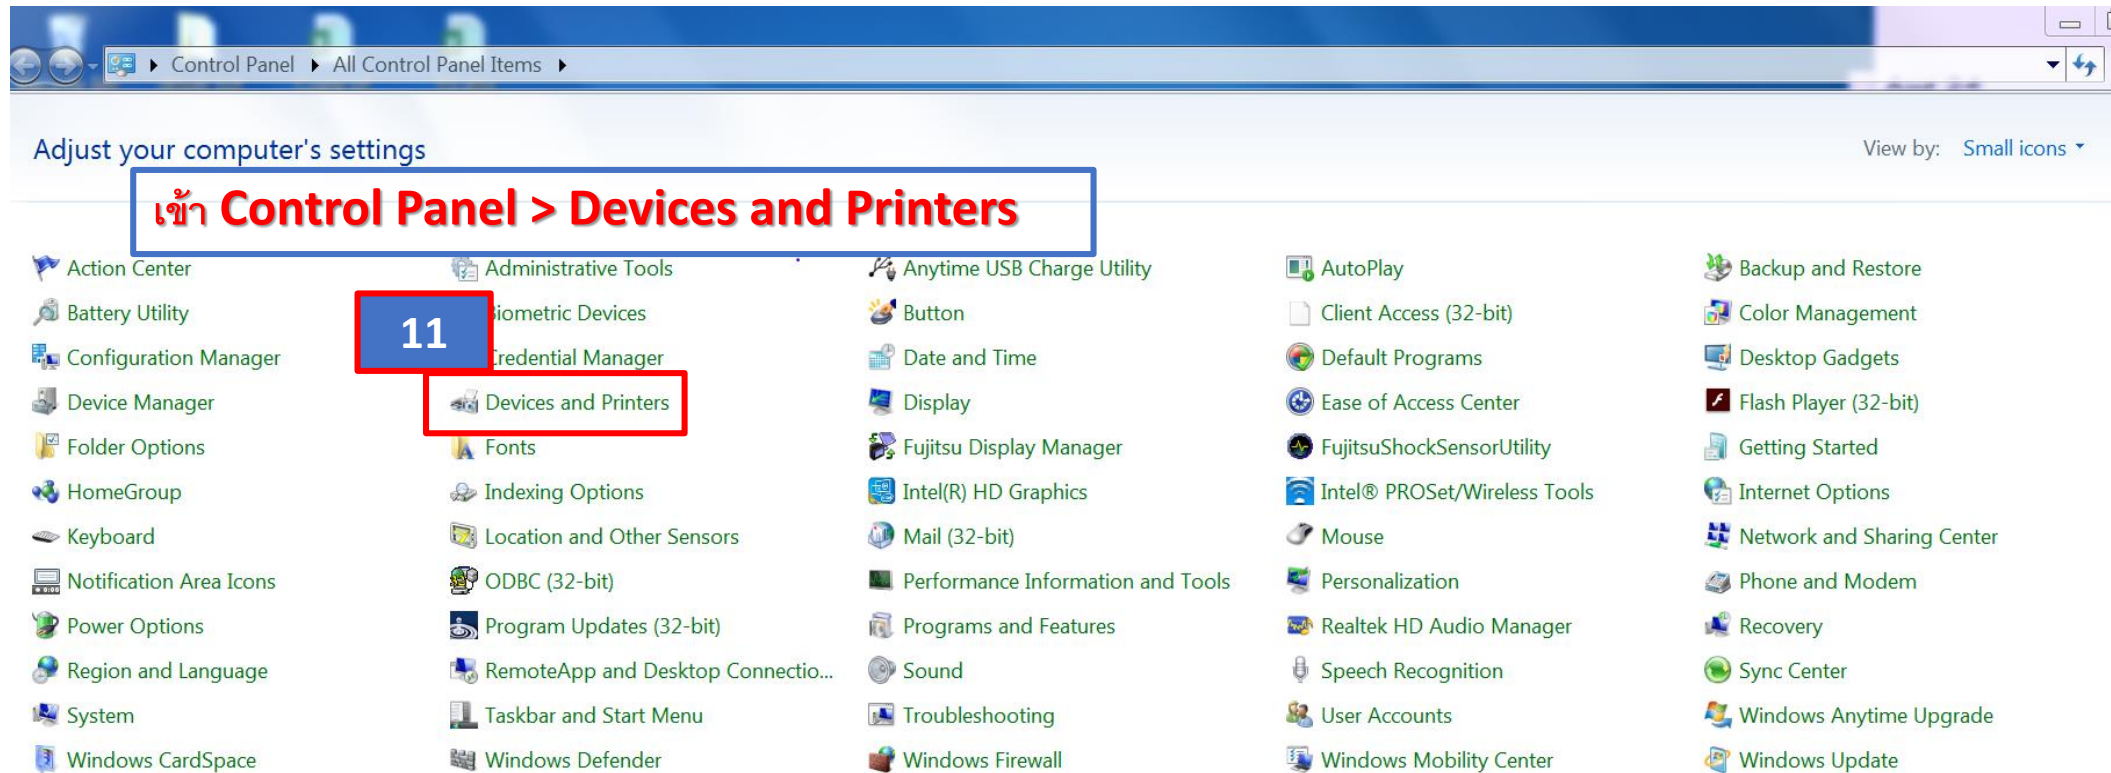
Control Panel ▸ All Control Panel Items ▸

Adjust your computer's settings

View by: Small icons

เข้า Control Panel > Devices and Printers

11

Action Center
Battery Utility
Configuration Manager
Device Manager
Folder Options
HomeGroup
Keyboard
Notification Area Icons
Power Options
Region and Language
System
Windows CardSpace

Administrative Tools
iometric Devices
redential Manager
Devices and Printers
Fonts
Indexing Options
Location and Other Sensors
ODBC (32-bit)
Program Updates (32-bit)
RemoteApp and Desktop Connectio...
Taskbar and Start Menu
Windows Defender

Anytime USB Charge Utility
Button
Date and Time
Display
Fujitsu Display Manager
Intel(R) HD Graphics
Mail (32-bit)
Performance Information and Tools
Programs and Features
Sound
Troubleshooting
Windows Firewall

AutoPlay
Client Access (32-bit)
Default Programs
Ease of Access Center
FujitsuShockSensorUtility
Intel® PROSet/Wireless Tools
Mouse
Personalization
Realtek HD Audio Manager
Speech Recognition
User Accounts
Windows Mobility Center

Backup and Restore
Color Management
Desktop Gadgets
Flash Player (32-bit)
Getting Started
Internet Options
Network and Sharing Center
Phone and Modem
Recovery
Sync Center
Windows Anytime Upgrade
Windows Update